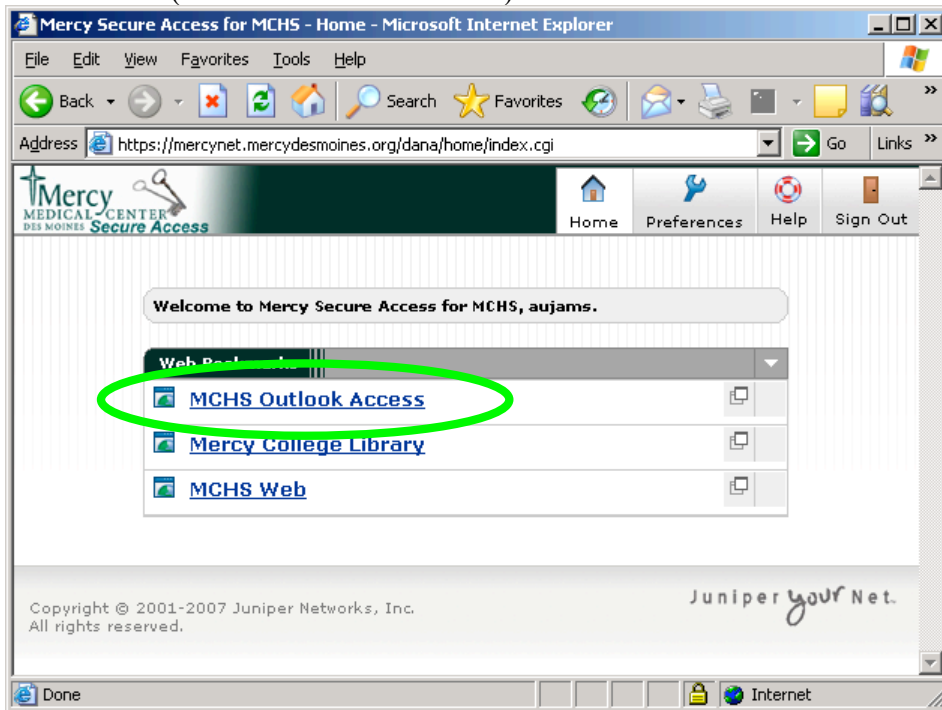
Mercy Secure Access for MCHS - Home - Microsoft Internet Explorer

File Edit View Favorites Tools Help

Back Search Favorites

Address https://mercynet.mercydesmoines.org/dana/home/index.cgi Go Links

Mercy MEDICAL CENTER DES MOINES Secure Access

Home Preferences Help Sign Out

Welcome to Mercy Secure Access for MCHS, aujams.

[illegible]

MCHS Outlook Access

Mercy College Library

MCHS Web

Copyright © 2001-2007 Juniper Networks, Inc.
All rights reserved.

Juniper your Net.

Done Internet